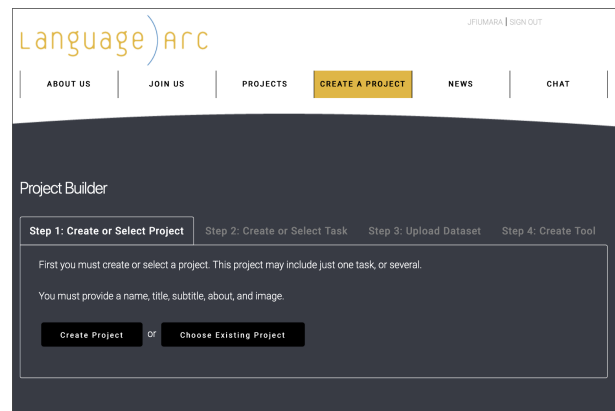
Language Arc

JFIUMARA | SIGN OUT

ABOUT US
JOIN US
PROJECTS
CREATE A PROJECT
NEWS
CHAT

Project Builder

Step 1: Create or Select Project
Step 2: Create or Select Task
Step 3: Upload Dataset
Step 4: Create Tool

First you must create or select a project. This project may include just one task, or several.

You must provide a name, title, subtitle, about, and image.

Create Project or Choose Existing Project